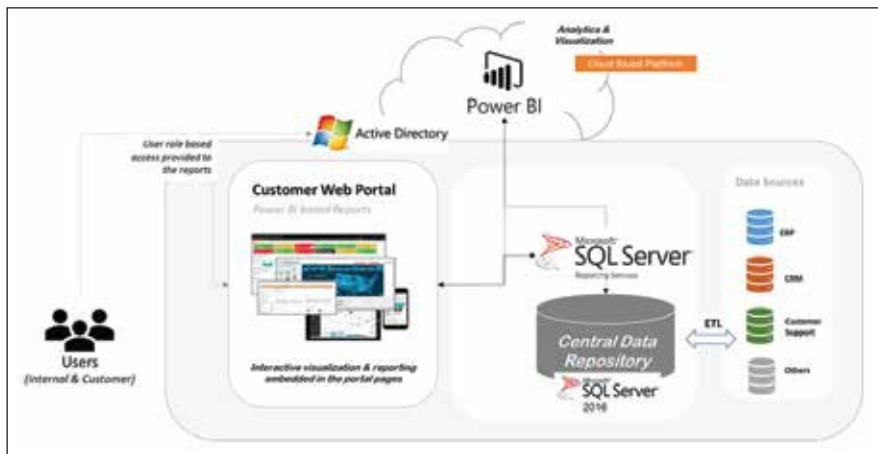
Analytics & Visualization

Cloud Based Platform

Power BI

Active Directory

User role based access provided to the reports

Customer Web Portal

Power BI based Reports

Interactive visualization & reporting embedded in the portal pages

Microsoft SQL Server

Reporting Services

Central Data Repository

SQL Server 2016

ETL

Data Sources

ERP

CRM

Customer Support

Others

Users

(Internal & Customer)